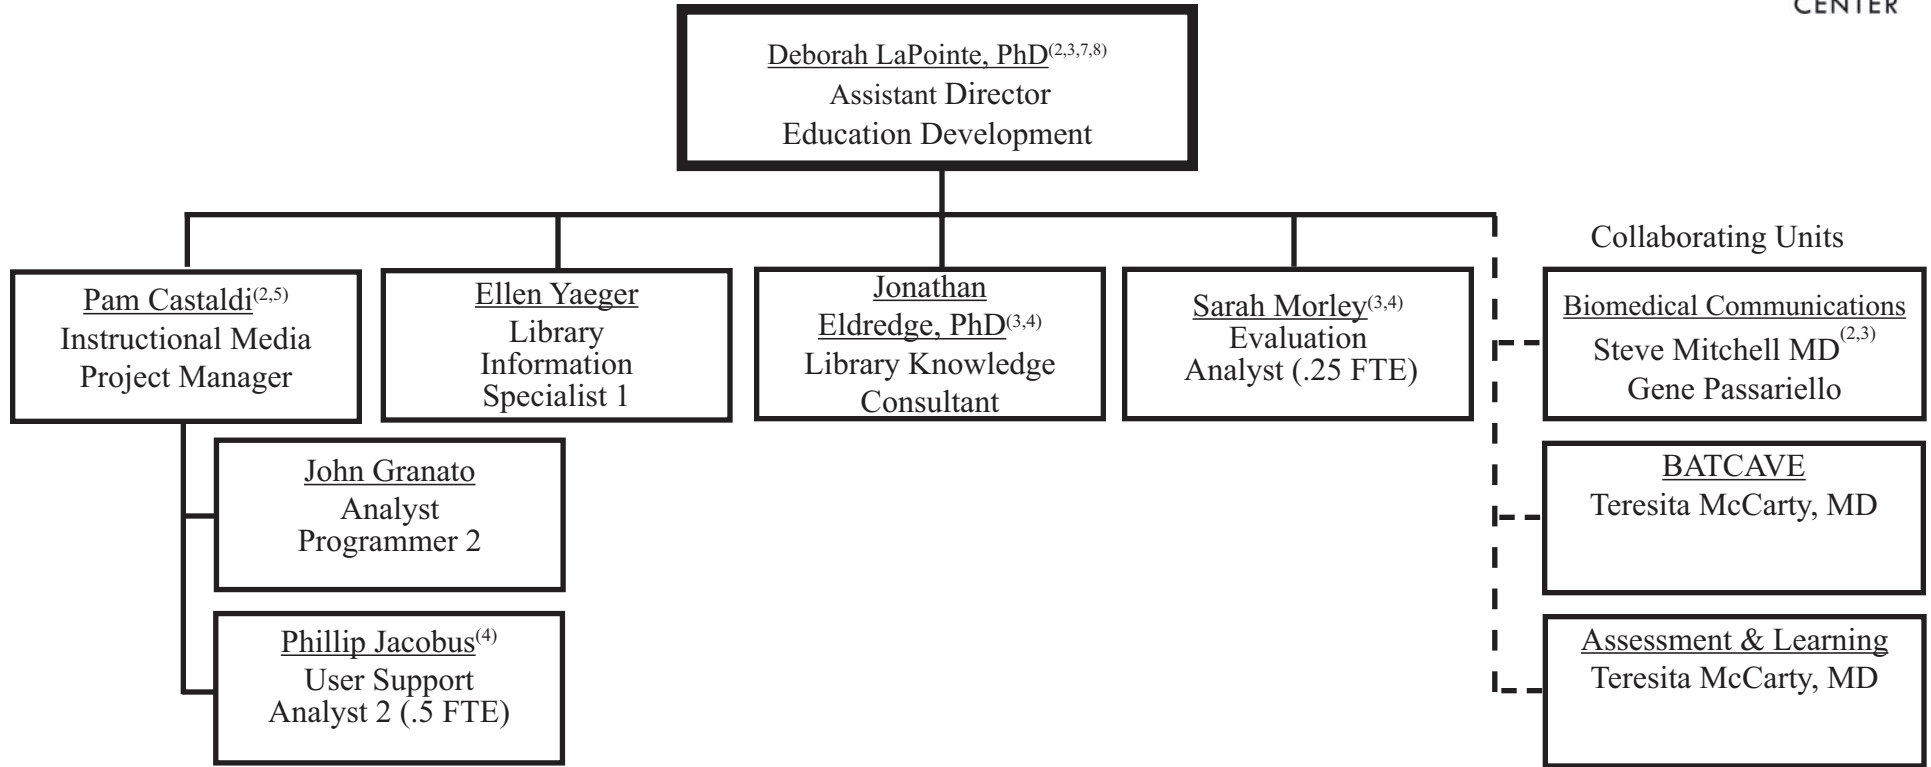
CENTER

Deborah LaPointe, PhD$^{(2,3,7,8)}$
Assistant Director
Education Development

Pam Castaldi$^{(2,5)}$
Instructional Media
Project Manager

Ellen Yaeger
Library
Information
Specialist 1

Jonathan
Eldredge, PhD$^{(3,4)}$
Library Knowledge
Consultant

Sarah Morley$^{(3,4)}$
Evaluation
Analyst (.25 FTE)

John Granato
Analyst
Programmer 2

Phillip Jacobus$^{(4)}$
User Support
Analyst 2 (.5 FTE)

Collaborating Units

Biomedical Communications
Steve Mitchell MD$^{(2,3)}$
Gene Passariello

BATCAVE
Teresita McCarty, MD

Assessment & Learning
Teresita McCarty, MD